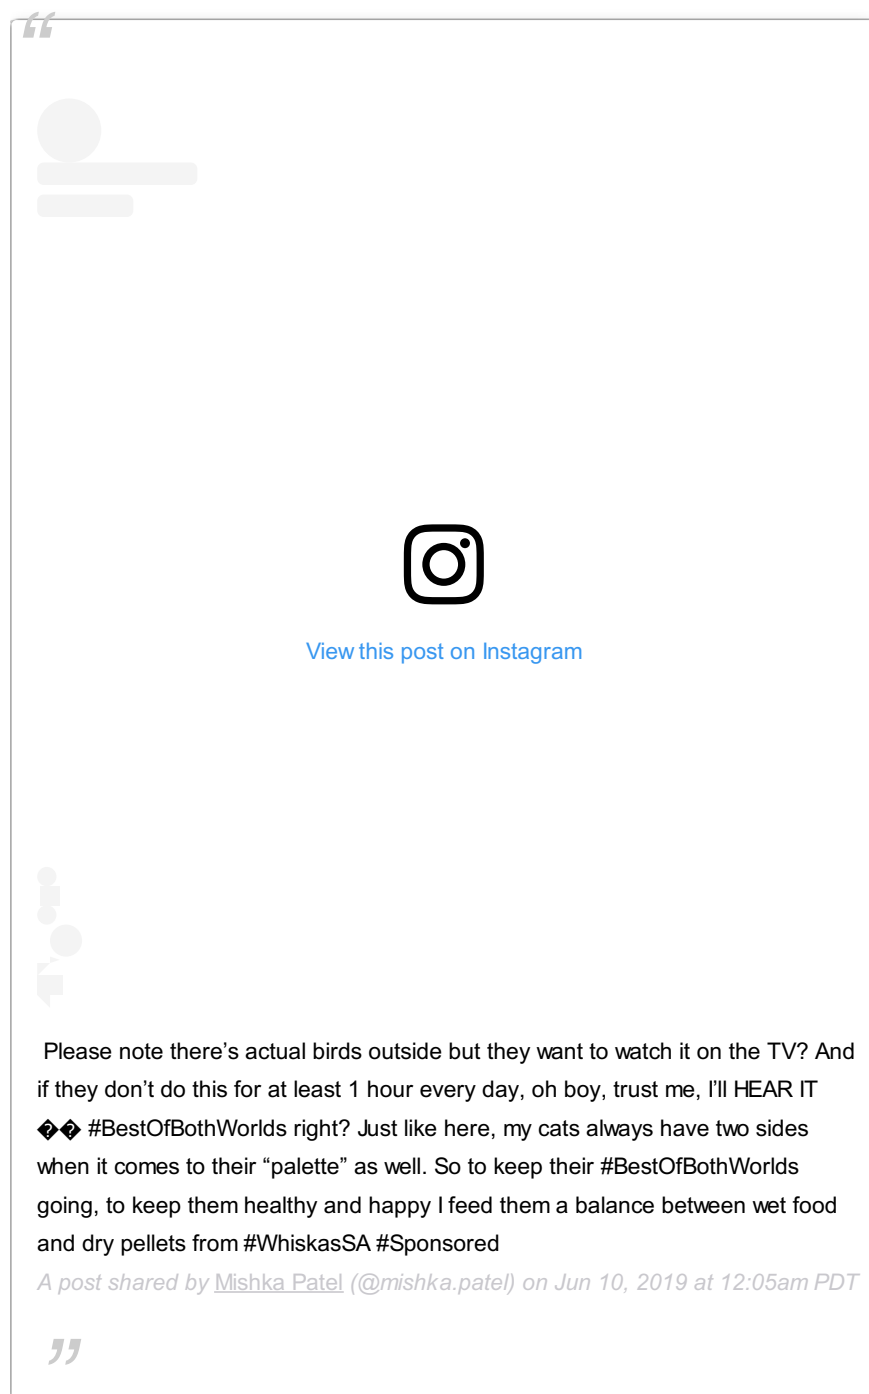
“

View this post on Instagram

Please note there’s actual birds outside but they want to watch it on the TV? And if they don’t do this for at least 1 hour every day, oh boy, trust me, I’ll HEAR IT �� #BestOfBothWorlds right? Just like here, my cats always have two sides when it comes to their “palette” as well. So to keep their #BestOfBothWorlds going, to keep them healthy and happy I feed them a balance between wet food and dry pellets from #WhiskasSA #Sponsored

A post shared by Mishka Patel (@mishka.patel) on Jun 10, 2019 at 12:05am PDT

”